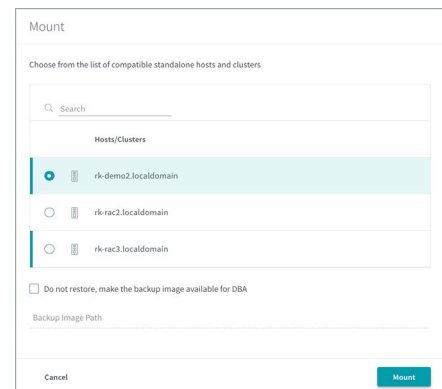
Mount

Choose from the list of compatible standalone hosts and clusters

Search

| | | Hosts/Clusters |
|---|---|---|
| | | rk-demo2.localdomain |
| | | rk-rac2.localdomain |
| | | rk-rac3.localdomain |

Do not restore, make the backup image available for DBA

Backup Image Path

Cancel

Mount